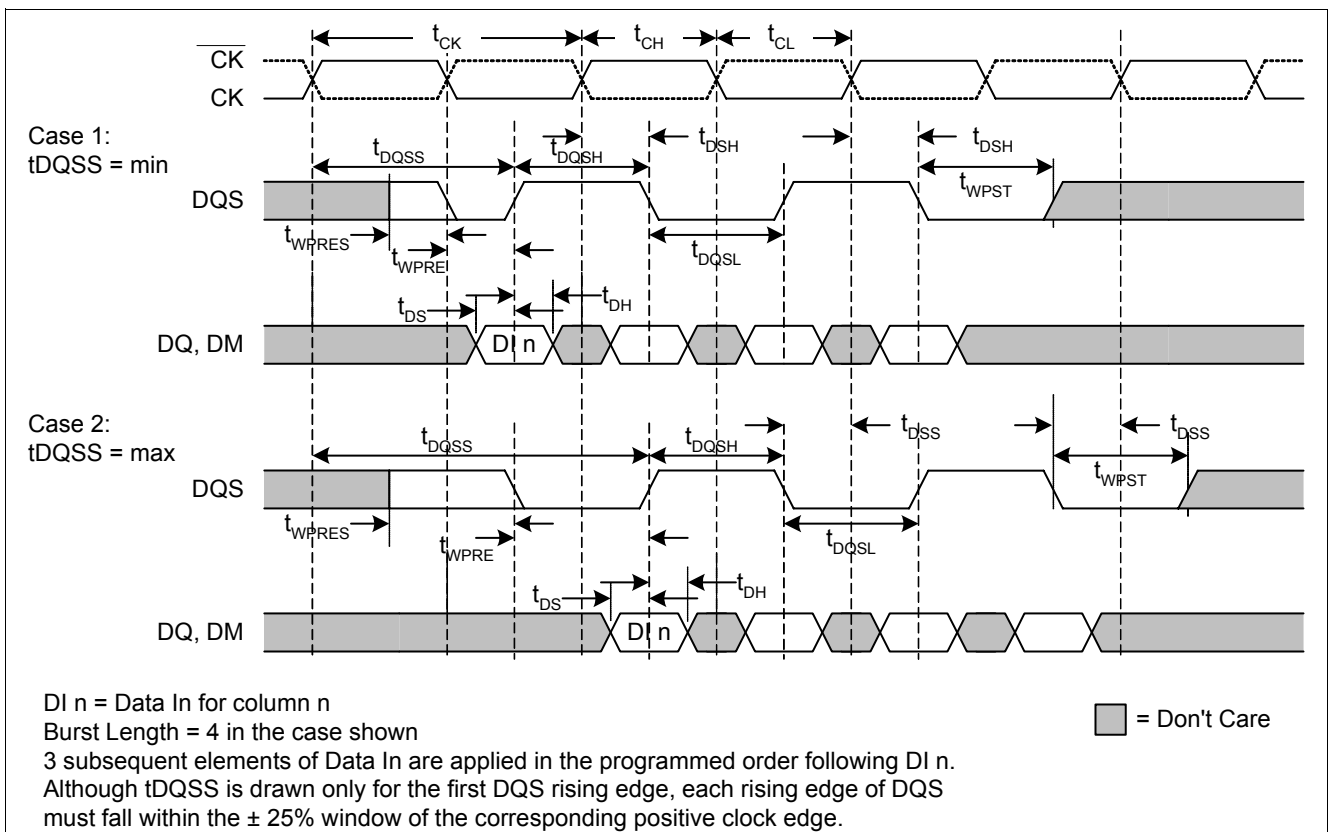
$t_{CK}$ $t_{CH}$ $t_{CL}$

$\overline{CK}$

CK

Case 1:
tDQSS = min

$t_{DQSS}$ $t_{DQSH}$ $t_{DSH}$ $t_{DSH}$

DQS

$t_{WPST}$

$t_{WPRES}$ $t_{WPRE}$ $t_{DQSL}$

$t_{DS}$ $t_{DH}$

DQ, DM

DI n

Case 2:
tDQSS = max

$t_{DQSS}$ $t_{DQSH}$ $t_{DSS}$ $t_{DSS}$

DQS

$t_{WPST}$

$t_{WPRES}$ $t_{WPRE}$ $t_{DQSL}$

$t_{DS}$ $t_{DH}$

DQ, DM

DI n

DI n = Data In for column n
Burst Length = 4 in the case shown
3 subsequent elements of Data In are applied in the programmed order following DI n.
Although tDQSS is drawn only for the first DQS rising edge, each rising edge of DQS must fall within the ± 25% window of the corresponding positive clock edge.

= Don't Care